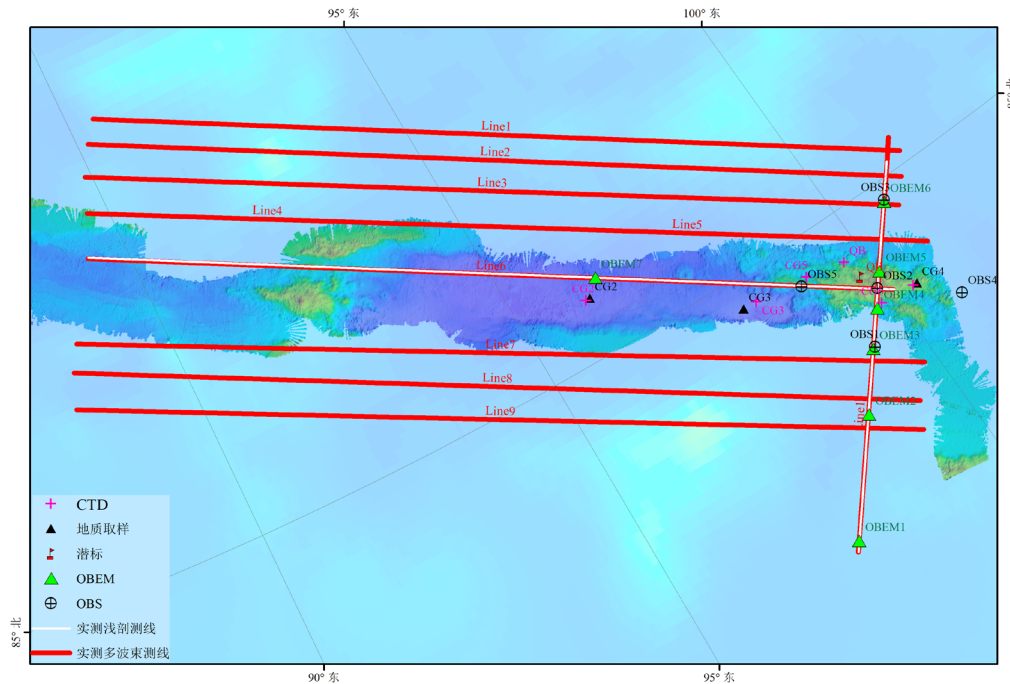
95° 东
100° 东
Line1
Line2
Line3
Line4
Line5
Line6
Line7
Line8
Line9
OBS3
OBEM6
OBEM5
OB
CG5
OBS5
OBS2
CG4
OBS4
OBEM4
OBEM7
CG1
CG2
CG3
CG3
OBS1
OBEM3
OBEM2
Line1
OBEM1
CTD
地质取样
潜标
OBEM
OBS
实测浅剖测线
实测多波束测线
85° 北
90° 东
95° 东